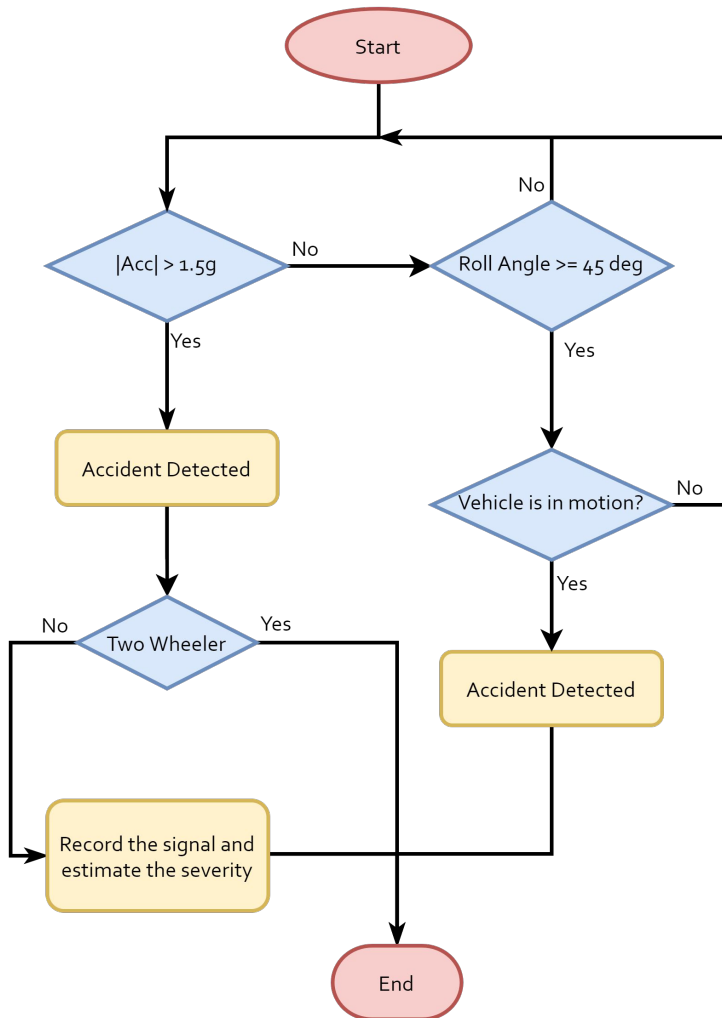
Start

|Acc| > 1.5g

No

No

Roll Angle >= 45 deg

Yes

Yes

Accident Detected

Vehicle is in motion?

No

Yes

No

Two Wheeler

Yes

Accident Detected

Record the signal and estimate the severity

End